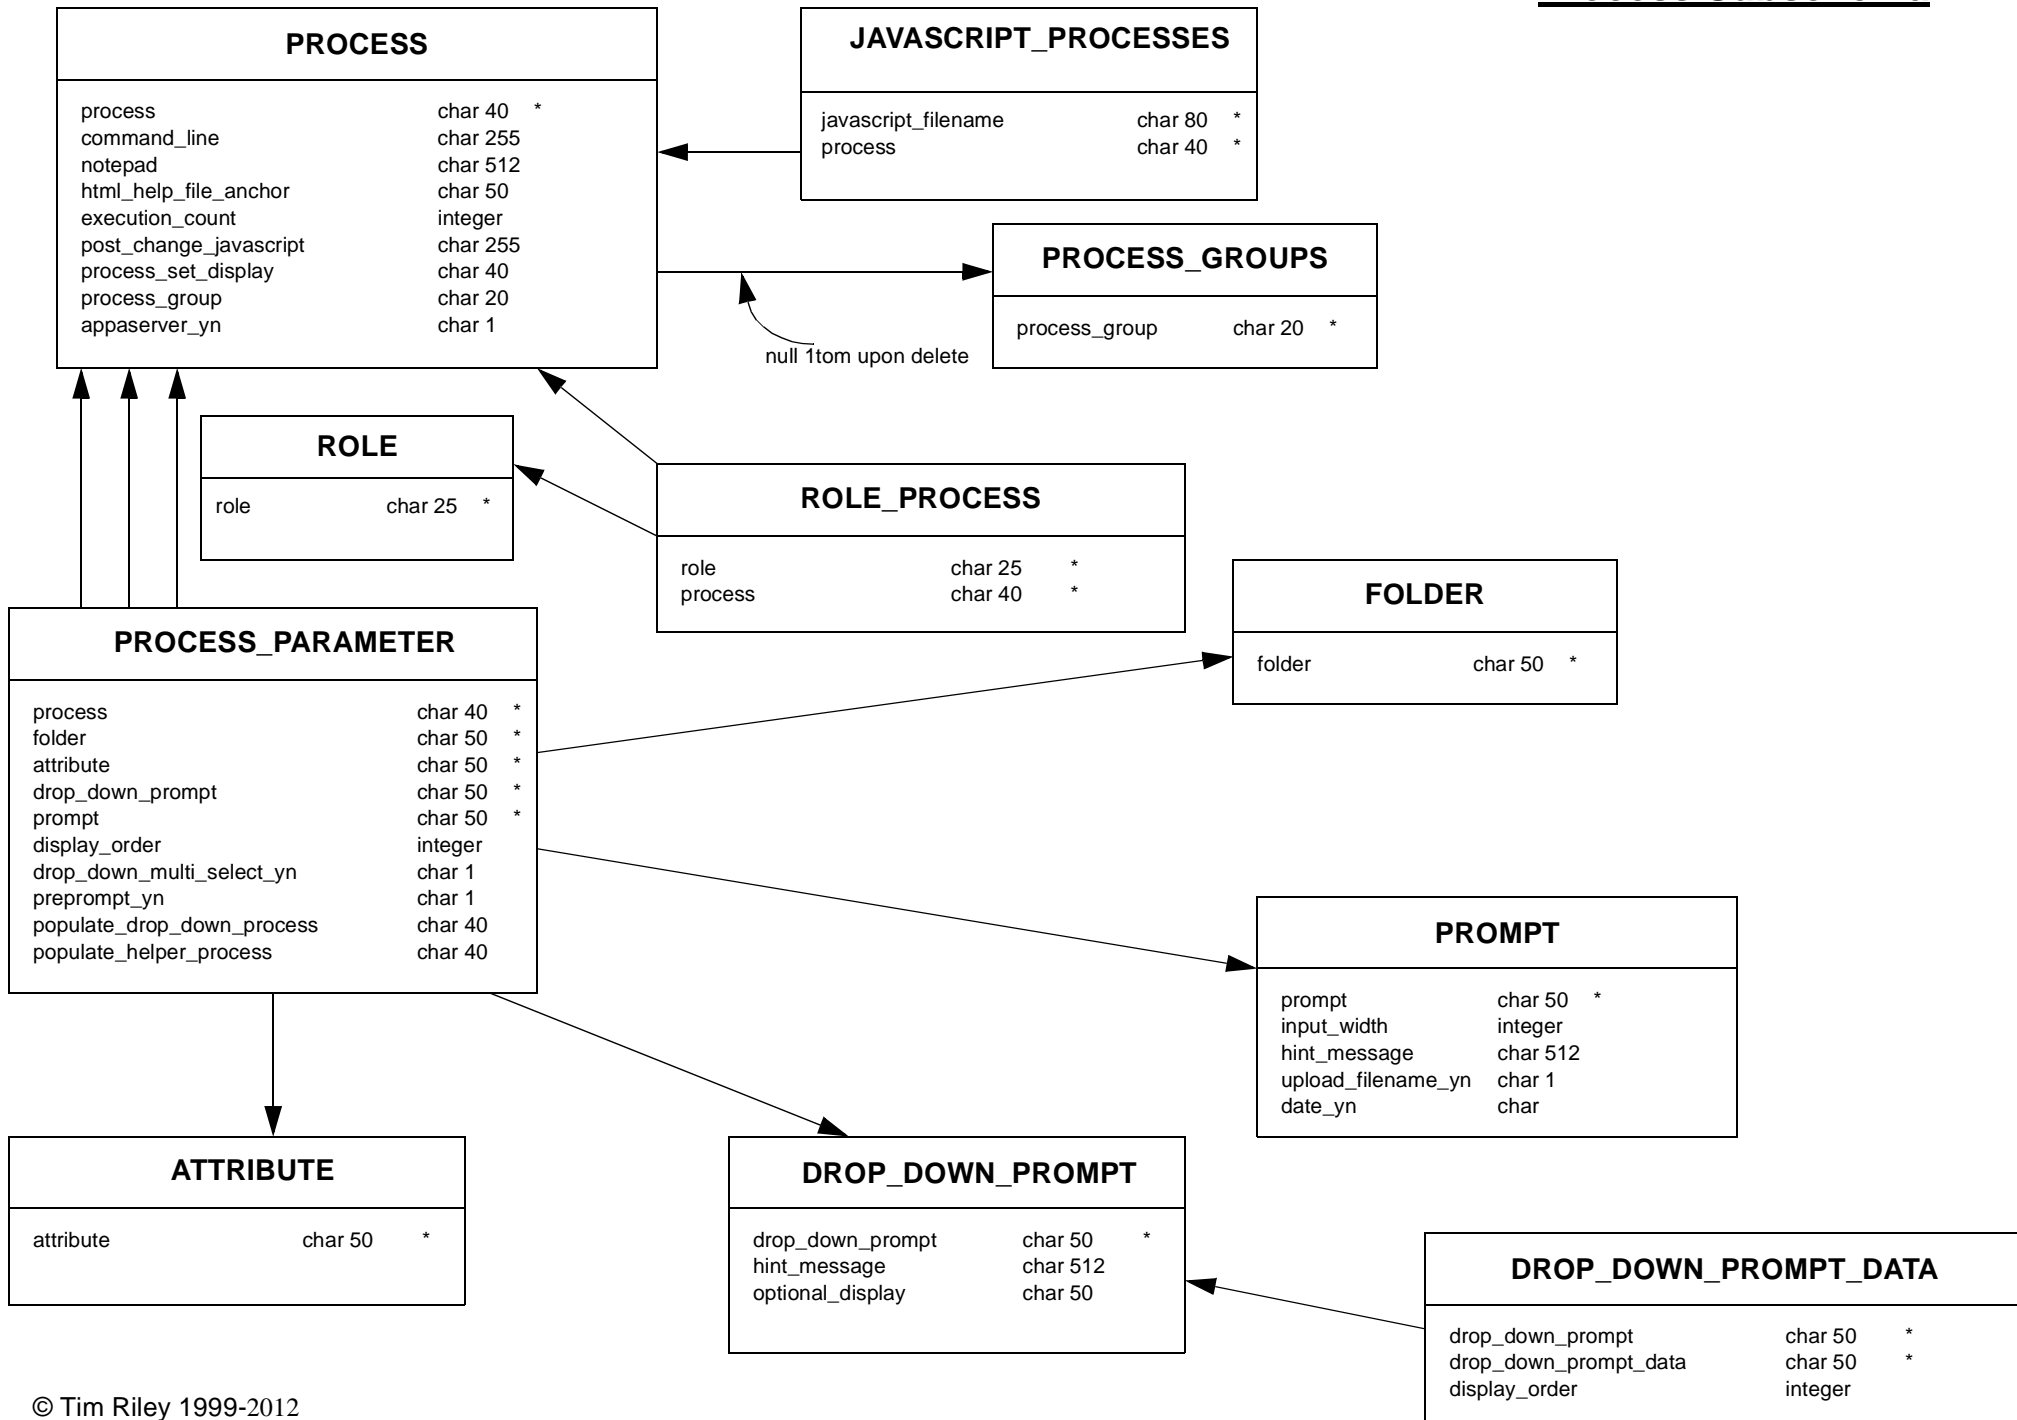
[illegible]

PROCESS

| | | |
|---|---|---|
| process | char 40 | * |
| command_line | char 255 | |
| notepad | char 512 | |
| html_help_file_anchor | char 50 | |
| execution_count | integer | |
| post_change_javascript | char 255 | |
| process_set_display | char 40 | |
| process_group | char 20 | |
| appaserver_yn | char 1 | |

JAVASCRIPT_PROCESSES

| | | |
|---|---|---|
| javascript_filename | char 80 | * |
| process | char 40 | * |

PROCESS_GROUPS

| | | |
|---|---|---|
| process_group | char 20 | * |

null 1tom upon delete

ROLE

| | | |
|---|---|---|
| role | char 25 | * |

ROLE_PROCESS

| | | |
|---|---|---|
| role | char 25 | * |
| process | char 40 | * |

FOLDER

| | | |
|---|---|---|
| folder | char 50 | * |

PROCESS_PARAMETER

| | | |
|---|---|---|
| process | char 40 | * |
| folder | char 50 | * |
| attribute | char 50 | * |
| drop_down_prompt | char 50 | * |
| prompt | char 50 | * |
| display_order | integer | |
| drop_down_multi_select_yn | char 1 | |
| preprompt_yn | char 1 | |
| populate_drop_down_process | char 40 | |
| populate_helper_process | char 40 | |

PROMPT

| | | |
|---|---|---|
| prompt | char 50 | * |
| input_width | integer | |
| hint_message | char 512 | |
| upload_filename_yn | char 1 | |
| date_yn | char | |

ATTRIBUTE

| | | |
|---|---|---|
| attribute | char 50 | * |

DROP_DOWN_PROMPT

| | | |
|---|---|---|
| drop_down_prompt | char 50 | * |
| hint_message | char 512 | |
| optional_display | char 50 | |

DROP_DOWN_PROMPT_DATA

| | | |
|---|---|---|
| drop_down_prompt | char 50 | * |
| drop_down_prompt_data | char 50 | * |
| display_order | integer | |

© Tim Riley 1999-2012